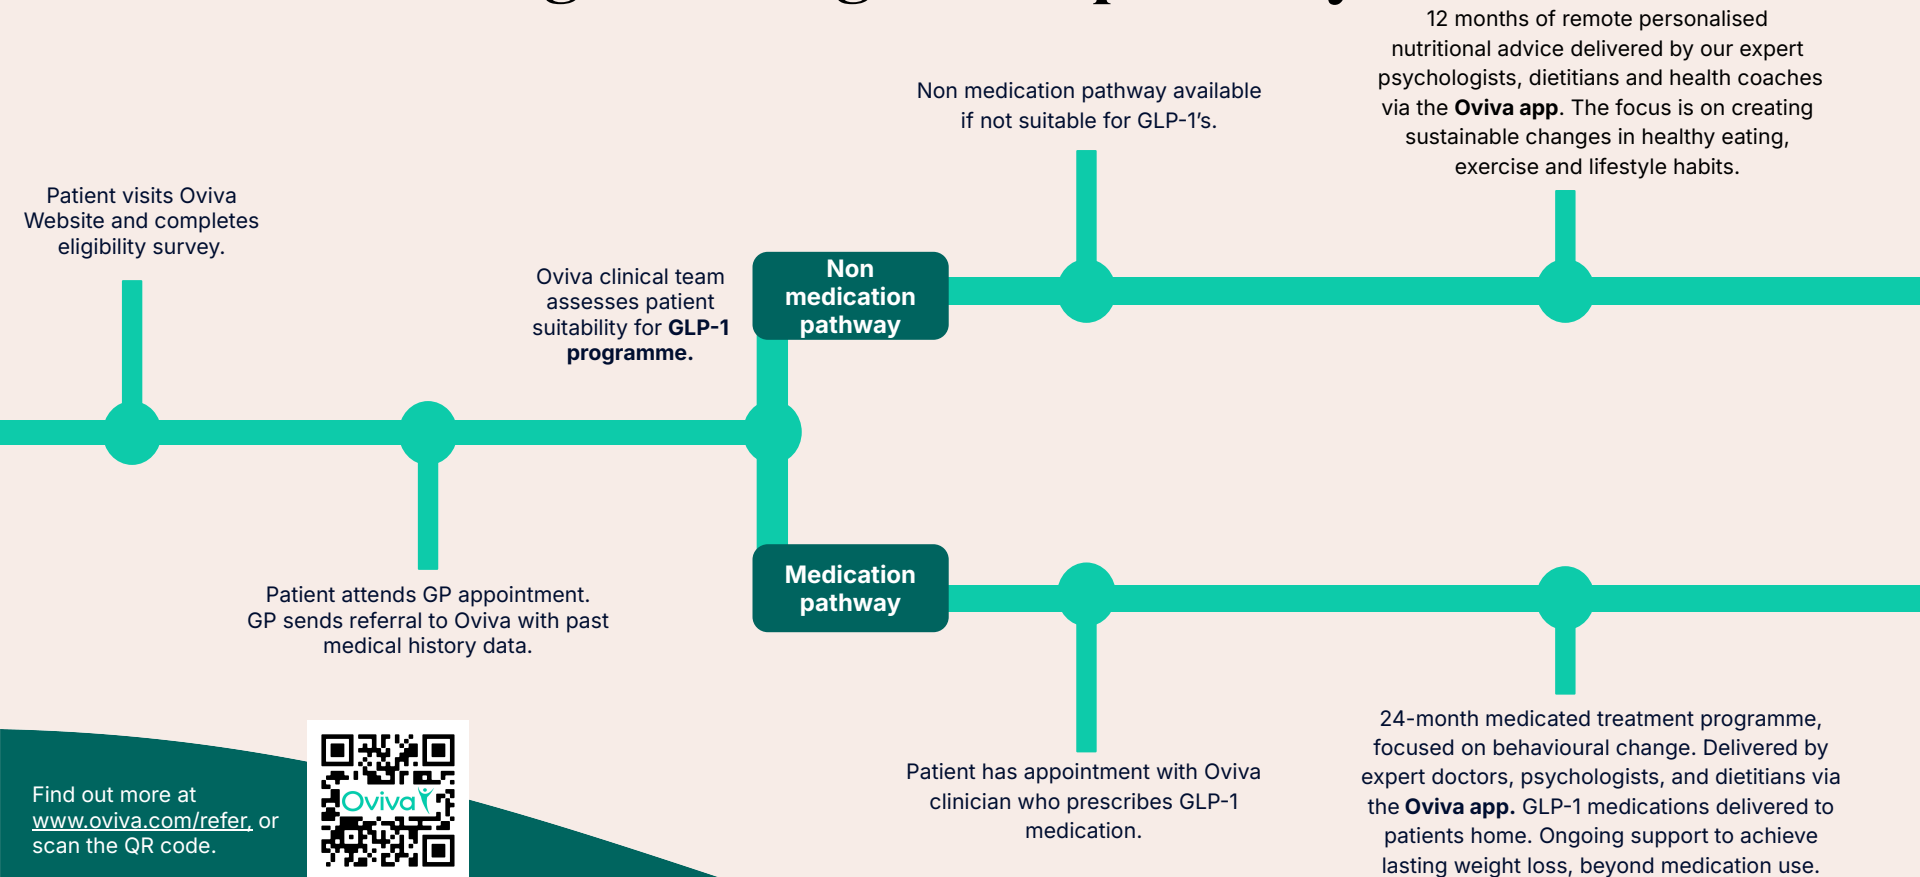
Patient visits Oviva Website and completes eligibility survey.

Patient attends GP appointment. GP sends referral to Oviva with past medical history data.

Oviva clinical team assesses patient suitability for **GLP-1 programme.**

Non medication pathway

Non medication pathway available if not suitable for GLP-1's.

12 months of remote personalised nutritional advice delivered by our expert psychologists, dietitians and health coaches via the **Oviva app**. The focus is on creating sustainable changes in healthy eating, exercise and lifestyle habits.

Medication pathway

Patient has appointment with Oviva clinician who prescribes GLP-1 medication.

24-month medicated treatment programme, focused on behavioural change. Delivered by expert doctors, psychologists, and dietitians via the **Oviva app.** GLP-1 medications delivered to patients home. Ongoing support to achieve lasting weight loss, beyond medication use.

Find out more at www.oviva.com/refer, or scan the QR code.

Oviva